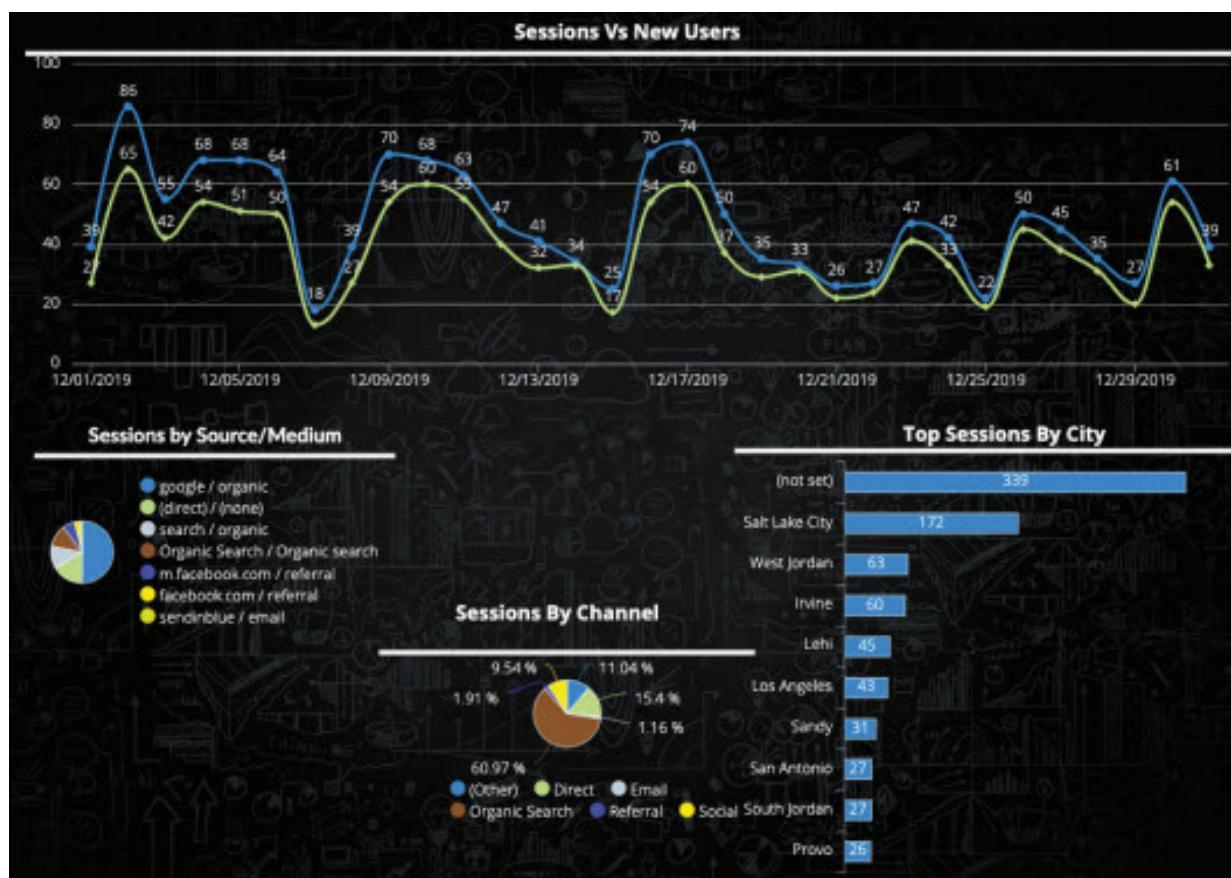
Sessions Vs New Users

100
80
60
40
20
0

39 27 86 65 55 42 68 54 68 51 64 50 18 39 27 70 54 68 60 63 55 47 41 32 34 25 17 70 54 74 60 50 37 35 33 26 27 47 42 33 22 50 45 35 27 61 39

12/01/2019 12/05/2019 12/09/2019 12/13/2019 12/17/2019 12/21/2019 12/25/2019 12/29/2019

Sessions by Source/Medium

google / organic
(direct) / (none)
search / organic
Organic Search / Organic search
m.facebook.com / referral
facebook.com / referral
sendinblue / email

Sessions By Channel

9.54 %
11.04 %
1.91 %
15.4 %
1.16 %
60.97 %

(Other) Direct Email
Organic Search Referral Social

Top Sessions By City

| City | Sessions |
|---|---|
| (not set) | 339 |
| Salt Lake City | 172 |
| West Jordan | 63 |
| Irvine | 60 |
| Lehi | 45 |
| Los Angeles | 43 |
| Sandy | 31 |
| San Antonio | 27 |
| South Jordan | 27 |
| Provo | 26 |